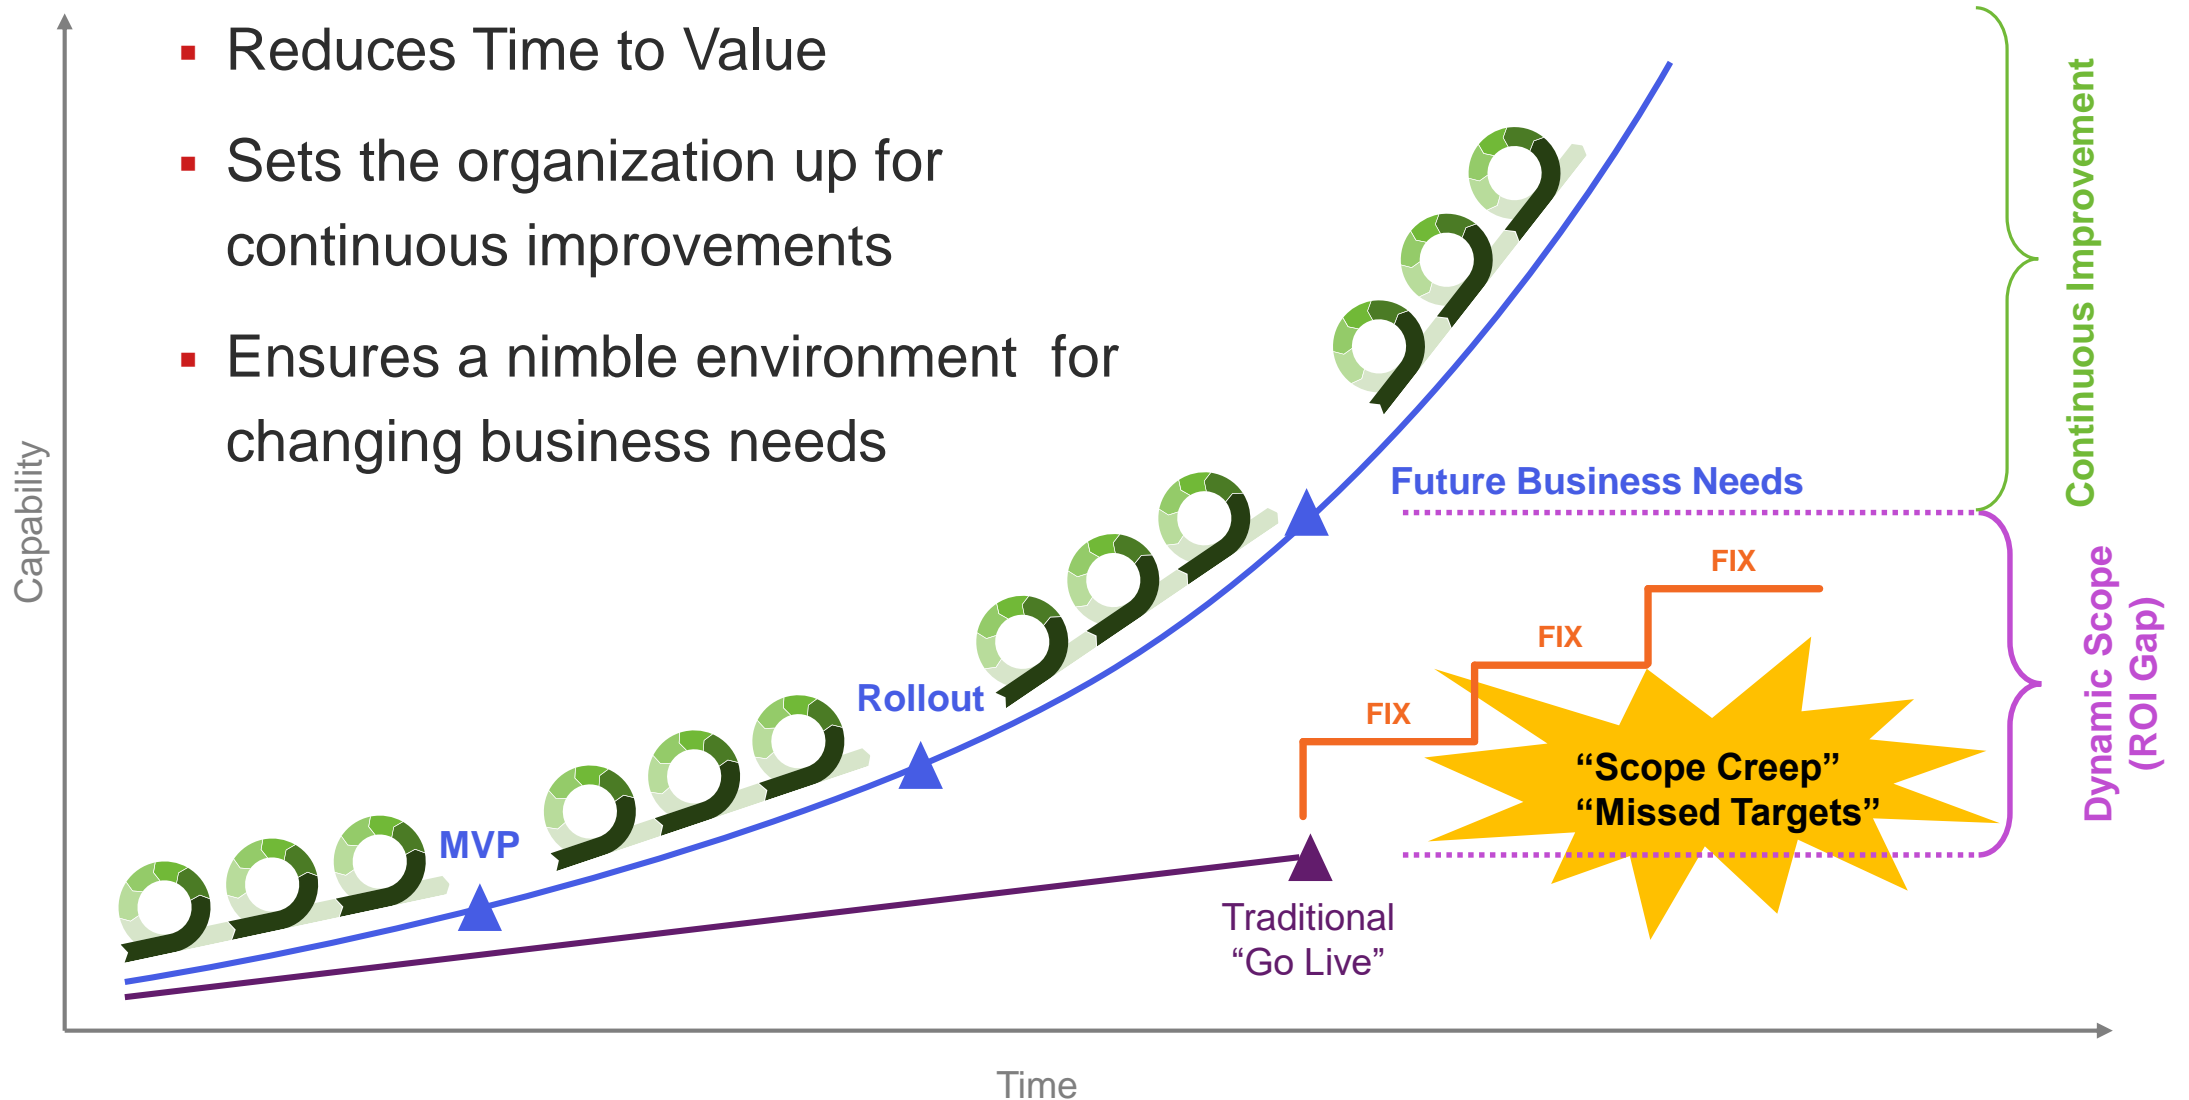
- Reduces Time to Value
- Sets the organization up for continuous improvements
- Ensures a nimble environment for changing business needs

Continuous Improvement

Future Business Needs

Dynamic Scope (ROI Gap)

FIX

FIX

FIX

Rollout

"Scope Creep"
"Missed Targets"

MVP

Traditional
"Go Live"

Capability

Time